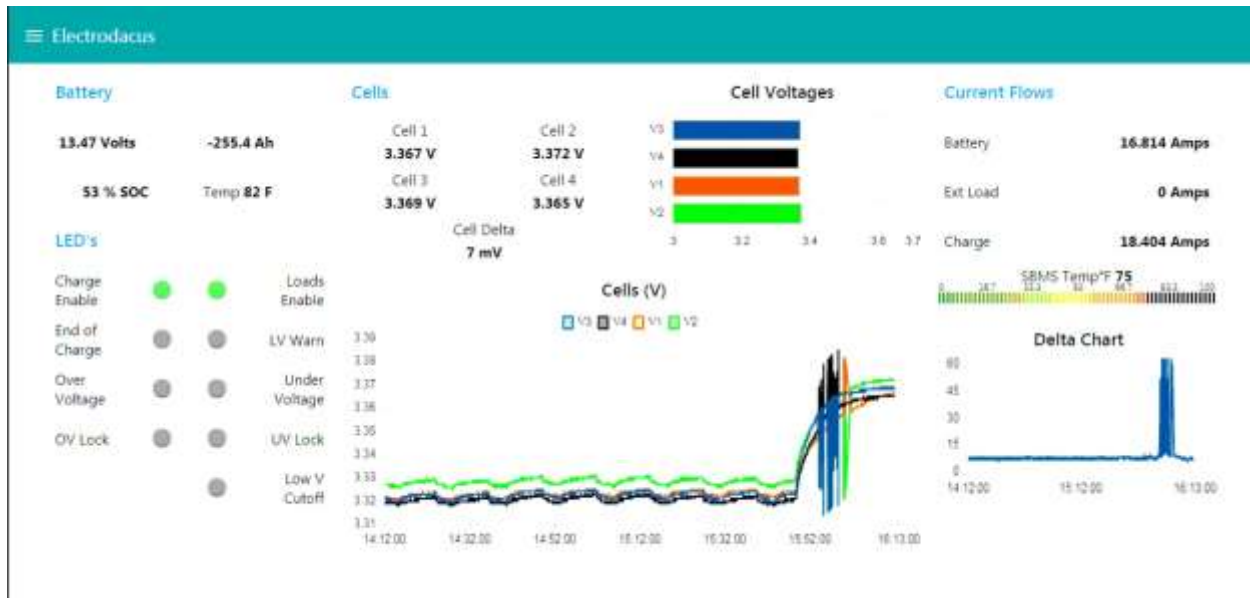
≡ Electrodacus

Battery

13.47 Volts

-255.4 Ah

53 % SOC

Temp 82 F

LED's

Charge Enable

Loads Enable

End of Charge

LV Warn

Over Voltage

Under Voltage

OV Lock

UV Lock

Low V Cutoff

Cells

Cell 1
3.367 V

Cell 2
3.372 V

Cell 3
3.369 V

Cell 4
3.365 V

Cell Delta
7 mV

Cell Voltages

V3
V4
V1
V2

3 3.2 3.4 3.6 3.7

Cells (V)

V3 V4 V1 V2

3.39
3.38
3.37
3.36
3.35
3.34
3.33
3.32
3.31

14:12:00 14:32:00 14:52:00 15:12:00 15:32:00 15:52:00 16:13:00

Current Flows

Battery 16.814 Amps

Ext Load 0 Amps

Charge 18.404 Amps

SBMS Temp°F 75

0 16.7 33.3 50 66.7 83.3 100

Delta Chart

60
45
30
15
0

14:12:00 15:12:00 16:13:00